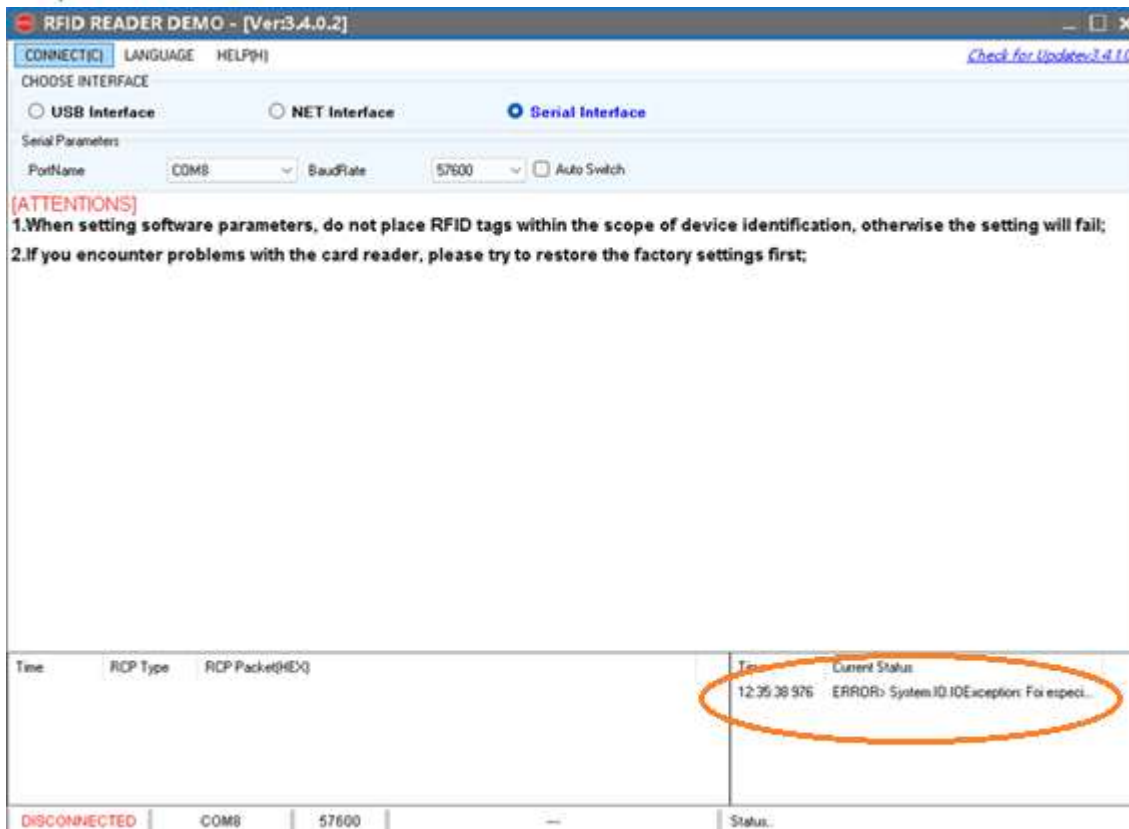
RFID READER DEMO - [Ver:3.4.0.2]

CONNECT(C) LANGUAGE HELP(H)

Check for Updatev3.4.1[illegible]

CHOOSE INTERFACE

USB Interface

NET Interface

Serial Interface

Serial Parameters

PortName COM8 BaudRate 57600 Auto Switch

[ATTENTIONS]
1.When setting software parameters, do not place RFID tags within the scope of device identification, otherwise the setting will fail;
2.If you encounter problems with the card reader, please try to restore the factory settings first;

| Time | RCP Type | RCP Packet(HEX) |
|---|---|---|

| Time | Current Status |
|---|---|
| 12:35:38 976 | ERROR> System.IO.IOException: Foi especi... |

DISCONNECTED COM8 57600 — Status..